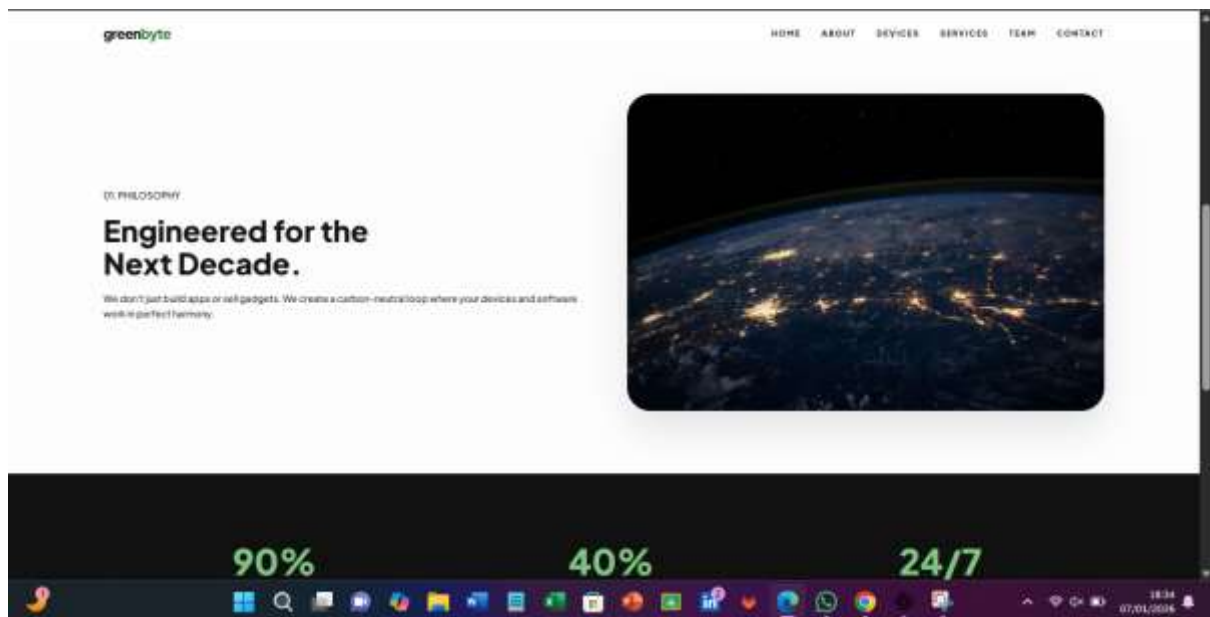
greenbyte

HOME ABOUT DEVICES SERVICES TEAM CONTACT

01. PHILOSOPHY

Engineered for the Next Decade.

We don't just build apps or sell gadgets. We create a carbon-neutral loop where your devices and software work in perfect harmony.

90%

40%

24/7

18:34
07/01/2026